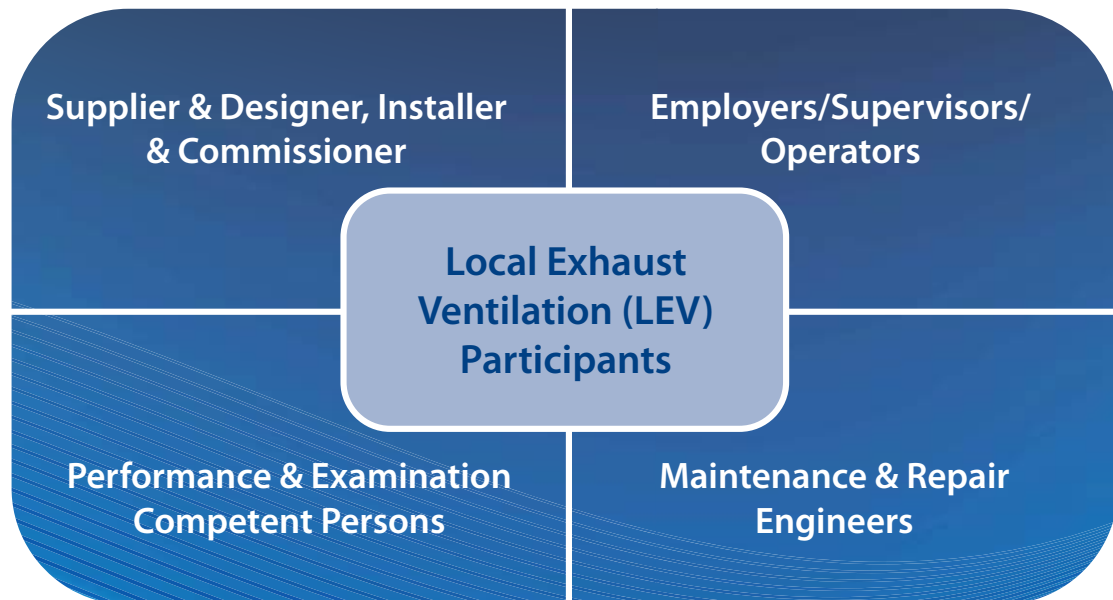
Supplier & Designer, Installer & Commissioner

Employers/Supervisors/ Operators

Local Exhaust Ventilation (LEV) Participants

Performance & Examination Competent Persons

Maintenance & Repair Engineers